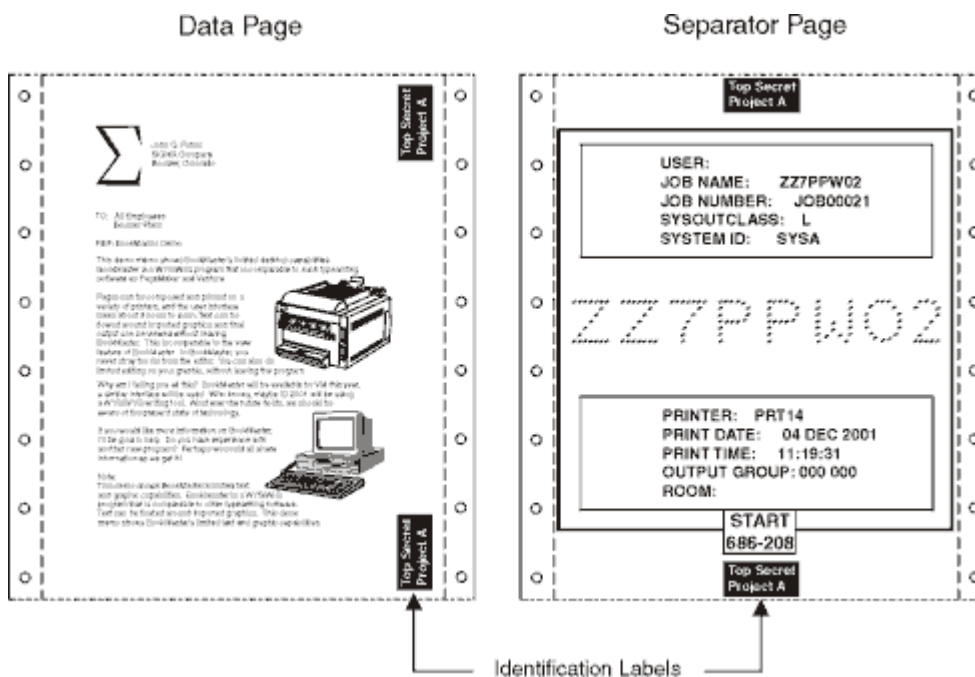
Data Page

Separator Page

Top Secret Project A

John G. Public
Sigma Company
Boulder, Colorado

TO: All Employees
Boulder Plant

RE: BookMaster Demo

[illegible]

Top Secret Project A

Top Secret Project A

USER:
JOB NAME: ZZ7PPW02
JOB NUMBER: JOB00021
SYSOUTCLASS: L
SYSTEM ID: SYSA

ZZ7PPW02

PRINTER: PRT14
PRINT DATE: 04 DEC 2001
PRINT TIME: 11:19:31
OUTPUT GROUP: 000 000
ROOM:

START
686-208

Top Secret Project A

Identification Labels